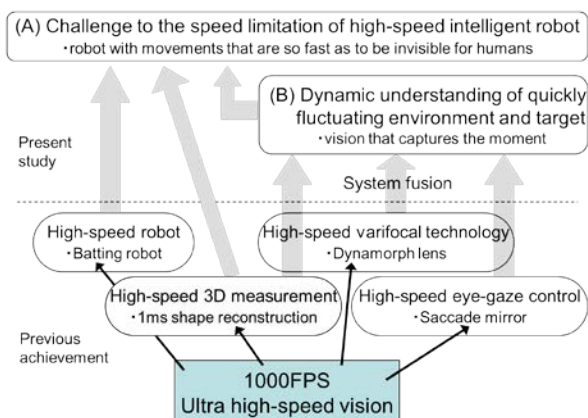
(A) Challenge to the speed limitation of high-speed intelligent robot
・robot with movements that are so fast as to be invisible for humans

(B) Dynamic understanding of quickly fluctuating environment and target
・vision that captures the moment

Present study

System fusion

High-speed robot
・Batting robot

High-speed varifocal technology
・Dynamorph lens

High-speed 3D measurement
・1ms shape reconstruction

High-speed eye-gaze control
・Saccade mirror

Previous achievement

1000FPS
Ultra high-speed vision